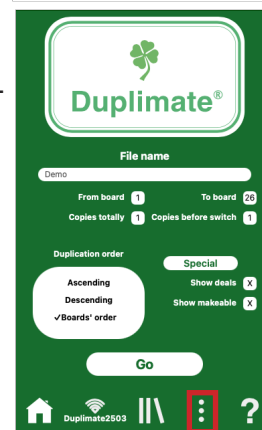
Duplimate®

File name

Demo

From board 1

To board 26

Copies totally 1

Copies before switch 1

Duplication order

Ascending

Descending

✓Boards' order

Special

Show deals X

Show makeable X

Go

Duplimate2503

?